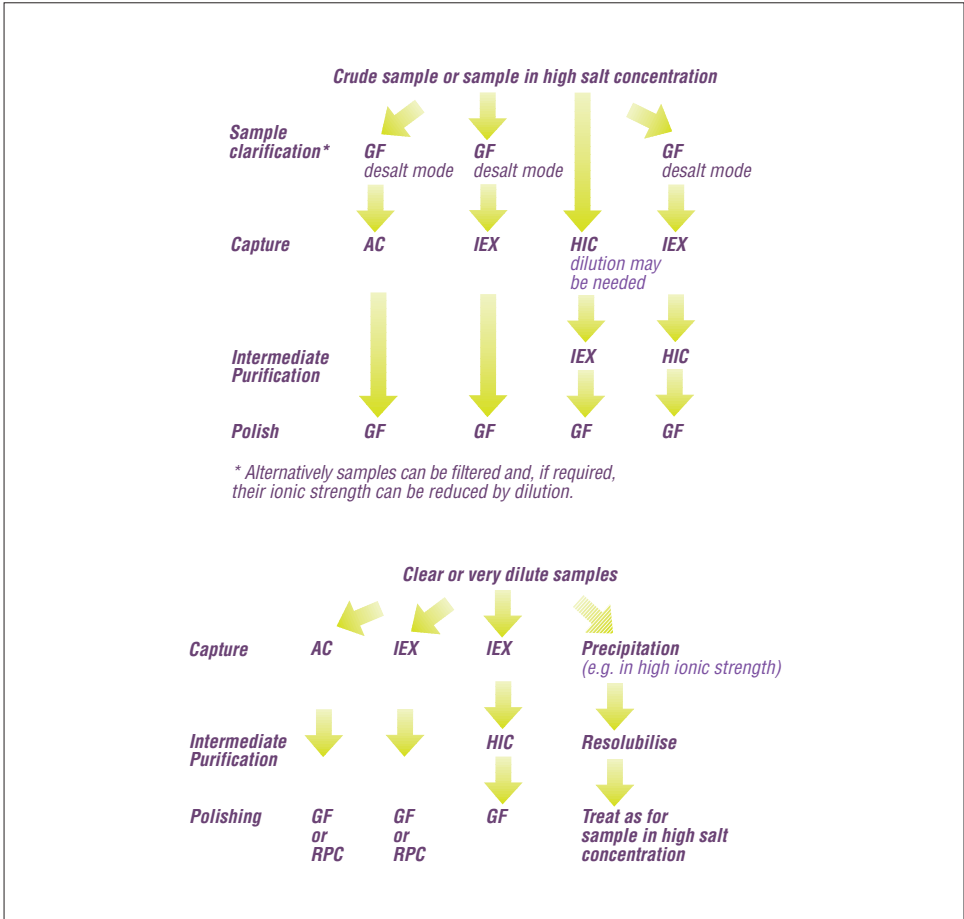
Crude sample or sample in high salt concentration

Sample clarification*	GF desalt mode	GF desalt mode	GF desalt mode

Capture	AC	IEX	HIC dilution may be needed	IEX

Intermediate Purification	IEX	HIC

Polish	GF	GF	GF	GF

* Alternatively samples can be filtered and, if required, their ionic strength can be reduced by dilution.

Clear or very dilute samples

Capture	AC	IEX	IEX	Precipitation (e.g. in high ionic strength)

Intermediate Purification	HIC	Resolubilise

Polishing	GF or RPC	GF or RPC	GF	Treat as for sample in high salt concentration